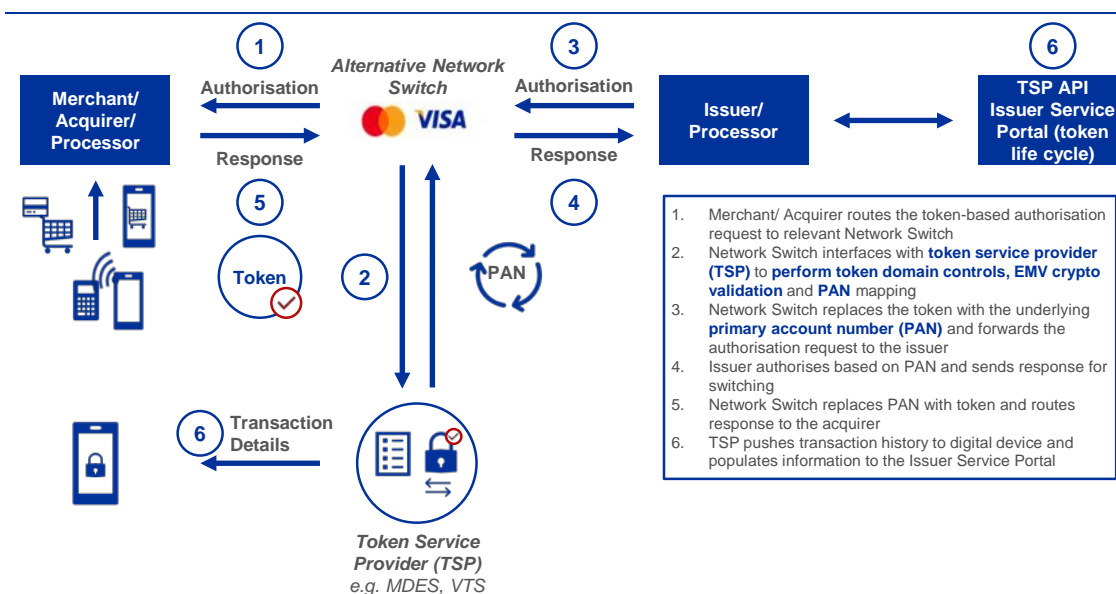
Merchant/ Acquirer/ Processor

1

Authorisation

Response

5

Token

Alternative Network Switch

VISA

2

3

Authorisation

Response

4

PAN

Issuer/ Processor

6

TSP API Issuer Service Portal (token life cycle)

1. Merchant/ Acquirer routes the token-based authorisation request to relevant Network Switch
2. Network Switch interfaces with **token service provider (TSP)** to **perform token domain controls, EMV crypto validation** and **PAN** mapping
3. Network Switch replaces the token with the underlying **primary account number (PAN)** and forwards the authorisation request to the issuer
4. Issuer authorises based on PAN and sends response for switching
5. Network Switch replaces PAN with token and routes response to the acquirer
6. TSP pushes transaction history to digital device and populates information to the Issuer Service Portal

6

Transaction Details

Token Service Provider (TSP)
e.g. MDES, VTS